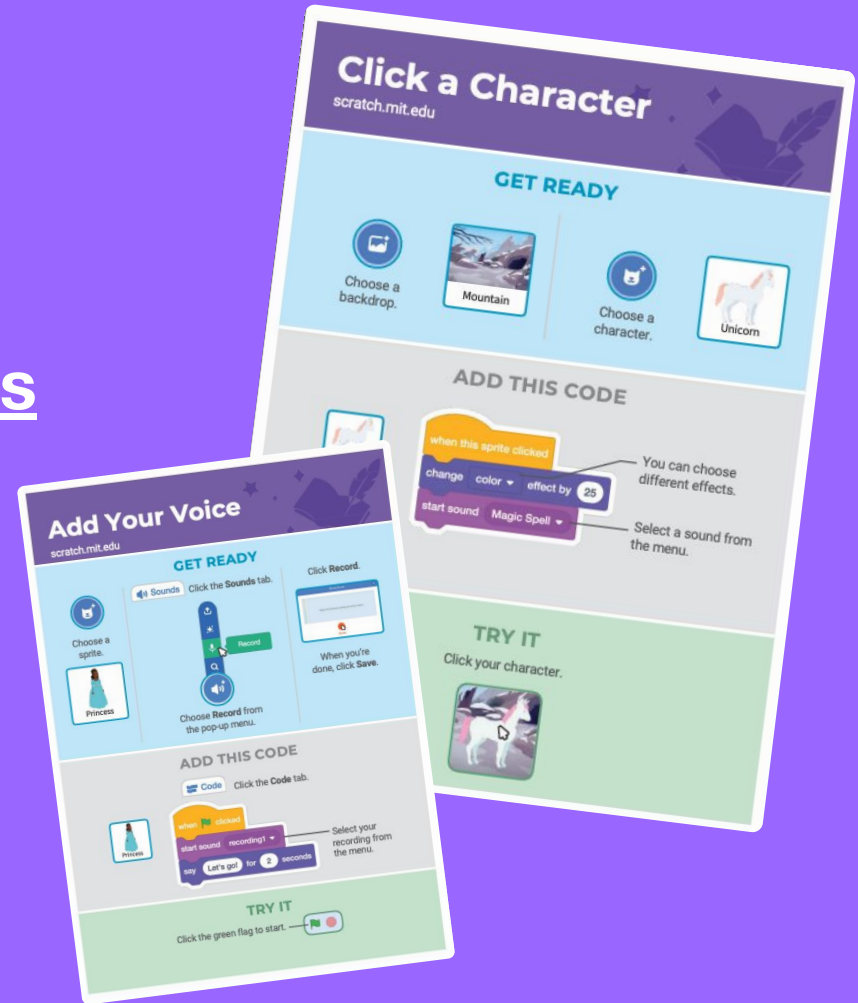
s

Click a Character
scratch.mit.edu

GET READY

Choose a backdrop.

Mountain

Choose a character.

Unicorn

ADD THIS CODE

when this sprite clicked
change color effect by 25
start sound Magic Spell

You can choose different effects.

Select a sound from the menu.

TRY IT

Click your character.

Add Your Voice
scratch.mit.edu

GET READY

Choose a sprite.

Princess

Sounds Click the Sounds tab.

Record

Choose Record from the pop-up menu.

Click Record.

When you're done, click Save.

ADD THIS CODE

Code Click the Code tab.

Princess

when clicked
start sound recording1
say Let's go! for 2 seconds

Select your recording from the menu.

TRY IT

Click the green flag to start.